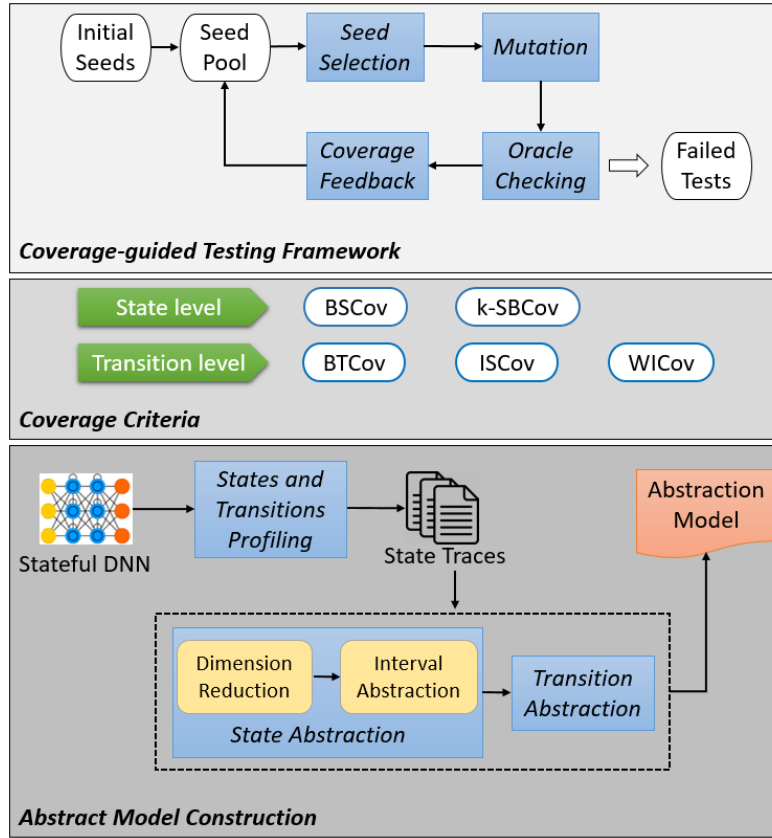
Initial Seeds

Seed Pool

Seed Selection

Mutation

Coverage Feedback

Oracle Checking

Failed Tests

Coverage-guided Testing Framework

State level

BSCov

k-SBCov

Transition level

BTCov

ISCov

WICov

Coverage Criteria

Stateful DNN

States and Transitions Profiling

State Traces

Abstraction Model

Dimension Reduction

Interval Abstraction

State Abstraction

Transition Abstraction

Abstract Model Construction